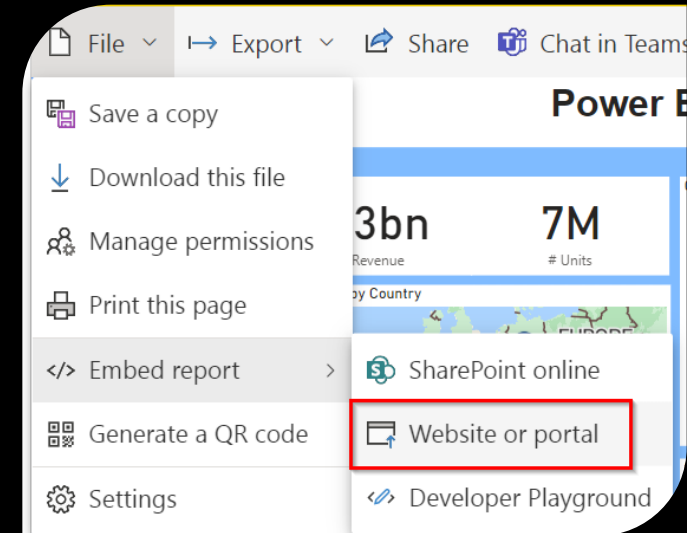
File
Export
Share
Chat in Teams
Save a copy
Download this file
Manage permissions
Print this page
Embed report
Generate a QR code
Settings
Power B
3bn
Revenue
7M
# Units
by Country
EUROPE
SharePoint online
Website or portal
Developer Playground